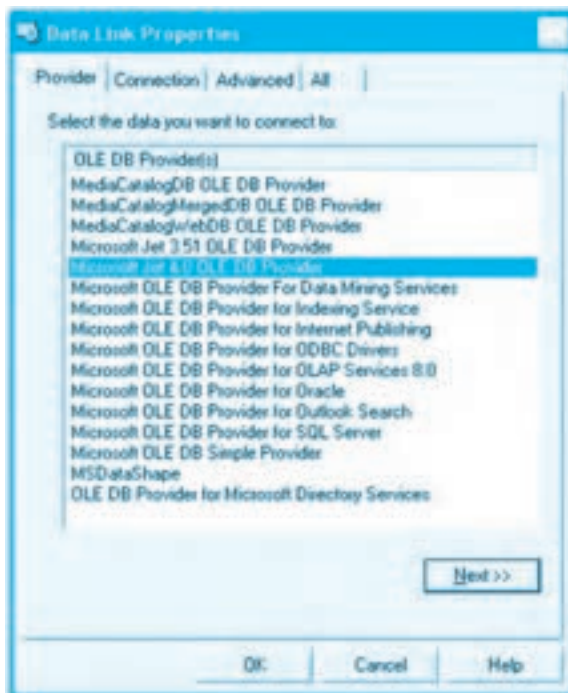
Data Link Properties

Provider | Connection | Advanced | All

Select the data you want to connect to:

OLE DB Provider(s)
MediaCatalogDB OLE DB Provider
MediaCatalogMergedDB OLE DB Provider
MediaCatalogWebDB OLE DB Provider
Microsoft Jet 3.51 OLE DB Provider
Microsoft Jet 4.0 OLE DB Provider
Microsoft OLE DB Provider For Data Mining Services
Microsoft OLE DB Provider for Indexing Service
Microsoft OLE DB Provider for Internet Publishing
Microsoft OLE DB Provider for ODBC Drivers
Microsoft OLE DB Provider for OLAP Services 8.0
Microsoft OLE DB Provider for Oracle
Microsoft OLE DB Provider for Outlook Search
Microsoft OLE DB Provider for SQL Server
Microsoft OLE DB Simple Provider
MSDataShape
OLE DB Provider for Microsoft Directory Services

Next >>

OK | Cancel | Help